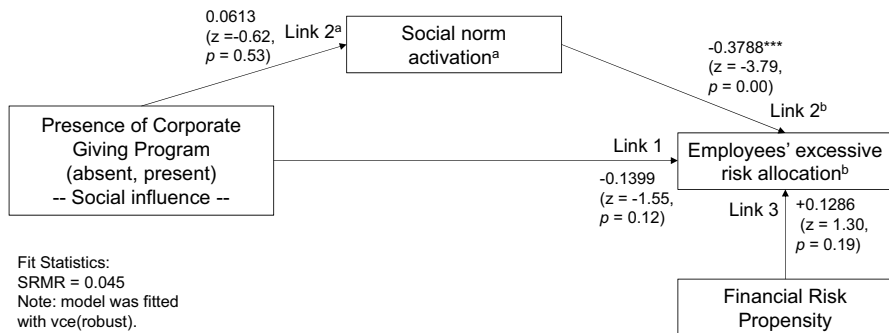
0.0613 (z =-0.62, $p$ = 0.53)

Link 2$^a$

Social norm activation$^a$

-0.3788*** (z = -3.79, $p$ = 0.00)

Link 2$^b$

Presence of Corporate Giving Program (absent, present) -- Social influence --

Link 1

Employees' excessive risk allocation$^b$

-0.1399 (z = -1.55, $p$ = 0.12)

Link 3

+0.1286 (z = 1.30, $p$ = 0.19)

Fit Statistics:
SRMR = 0.045
Note: model was fitted with vce(robust).

Financial Risk Propensity